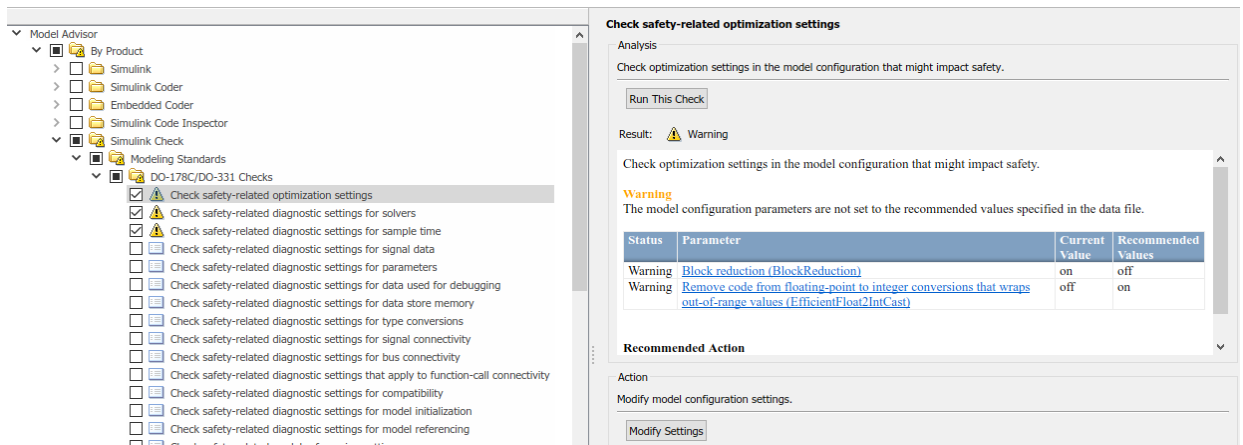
Model Advisor
By Product
Simulink
Simulink Coder
Embedded Coder
Simulink Code Inspector
Simulink Check
Modeling Standards
DO-178C/DO-331 Checks
Check safety-related optimization settings
Check safety-related diagnostic settings for solvers
Check safety-related diagnostic settings for sample time
Check safety-related diagnostic settings for signal data
Check safety-related diagnostic settings for parameters
Check safety-related diagnostic settings for data used for debugging
Check safety-related diagnostic settings for data store memory
Check safety-related diagnostic settings for type conversions
Check safety-related diagnostic settings for signal connectivity
Check safety-related diagnostic settings for bus connectivity
Check safety-related diagnostic settings that apply to function-call connectivity
Check safety-related diagnostic settings for compatibility
Check safety-related diagnostic settings for model initialization
Check safety-related diagnostic settings for model referencing

Check safety-related optimization settings

Analysis

Check optimization settings in the model configuration that might impact safety.

Run This Check

Result: Warning

Check optimization settings in the model configuration that might impact safety.

Warning
The model configuration parameters are not set to the recommended values specified in the data file.

| Status | Parameter | Current Value | Recommended Values |
|---|---|---|---|
| Warning | Block reduction (BlockReduction) | on | off |
| Warning | Remove code from floating-point to integer conversions that wraps out-of-range values (EfficientFloat2IntCast) | off | on |

Recommended Action

Action

Modify model configuration settings.

Modify Settings